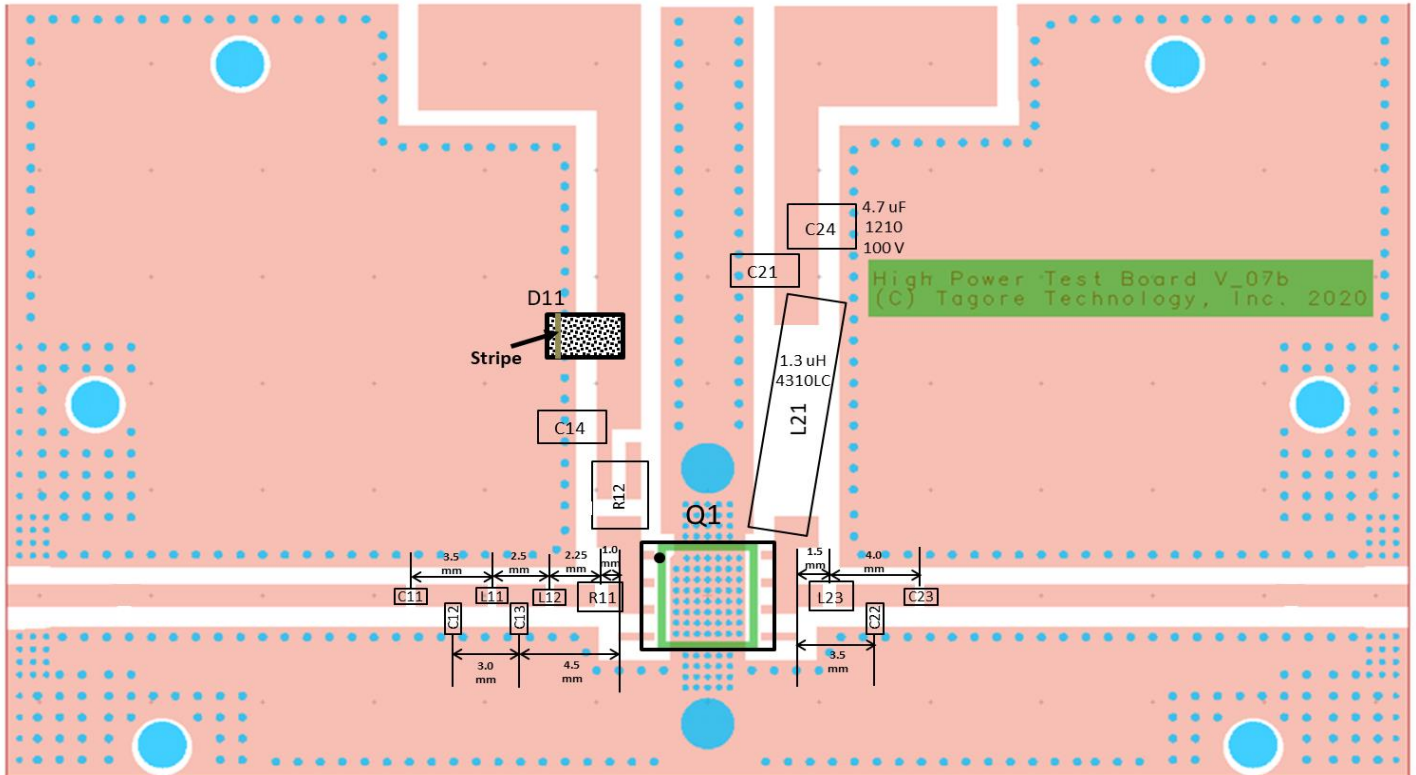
C24
4.7 uF
1210
100 V

C21

High Power Test Board V_07b
(C) Tagore Technology, Inc. 2020

D11

Stripe

1.3 uH
4310LC

L21

C14

R12

Q1

3.5 mm
2.5 mm
2.25 mm
1.0 mm
1.5 mm
4.0 mm

C11
L11
L12
R11
L23
C23

C12
C13
C22

3.0 mm
4.5 mm
3.5 mm